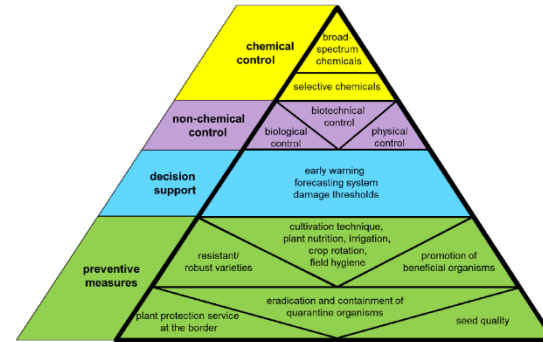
chemical control

broad spectrum chemicals

selective chemicals

non-chemical control

biotechnical control

biological control

physical control

decision support

early warning
forecasting system
damage thresholds

preventive measures

resistant/ robust varieties

cultivation technique, plant nutrition, irrigation, crop rotation, field hygiene

promotion of beneficial organisms

plant protection service at the border

eradication and containment of quarantine organisms

seed quality